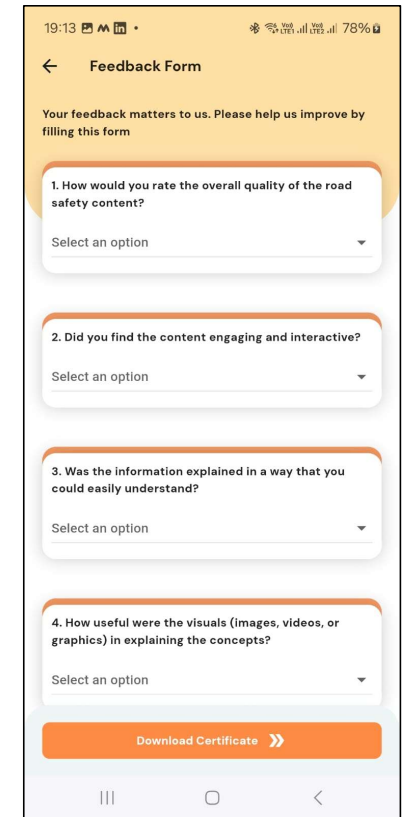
19:13 78%

Feedback Form

Your feedback matters to us. Please help us improve by filling this form

1. How would you rate the overall quality of the road safety content?

Select an option

2. Did you find the content engaging and interactive?

Select an option

3. Was the information explained in a way that you could easily understand?

Select an option

4. How useful were the visuals (images, videos, or graphics) in explaining the concepts?

Select an option

Download Certificate